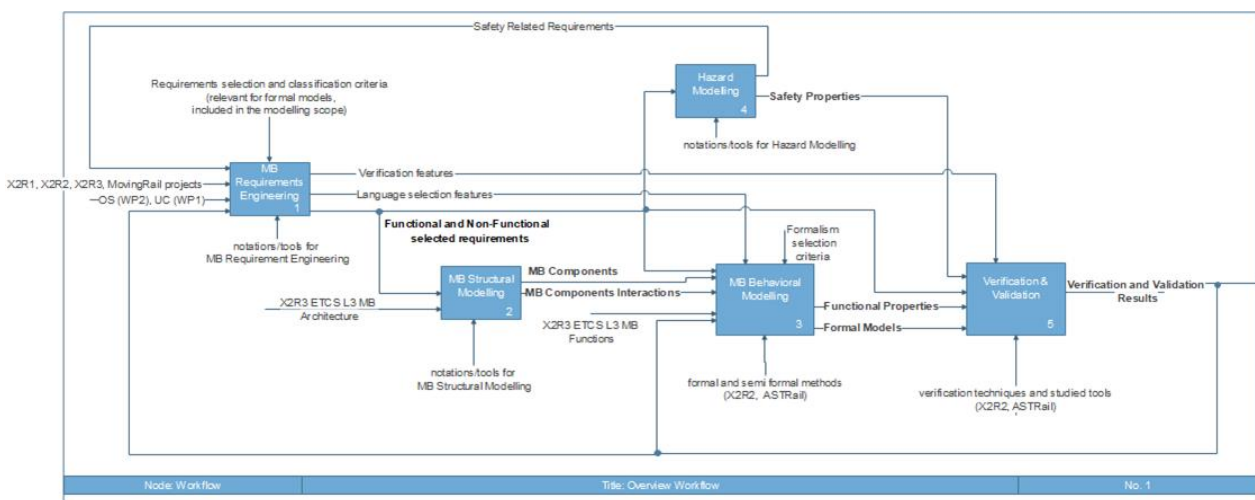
Safety Related Requirements

Requirements selection and classification criteria (relevant for formal models, included in the modelling scope)

X2R1, X2R2, X2R3, MovingRail projects

OS (WP2), UC (WP1)

MB Requirements Engineering
1

notations/tools for MB Requirement Engineering

Verification features

Language selection features

Functional and Non-Functional selected requirements

Hazard Modelling
4

Safety Properties

notations/tools for Hazard Modelling

Formalism selection criteria

MB Components

MB Components Interactions

X2R3 ETCS L3 MB Architecture

MB Structural Modelling
2

notations/tools for MB Structural Modelling

X2R3 ETCS L3 MB Functions

MB Behavioral Modelling
3

Functional Properties

Formal Models

formal and semi formal methods (X2R2, ASTRail)

Verification & Validation
5

Verification and Validation Results

verification techniques and studied tools (X2R2, ASTRail)

Node: Workflow | Title: Overview Workflow | No. 1